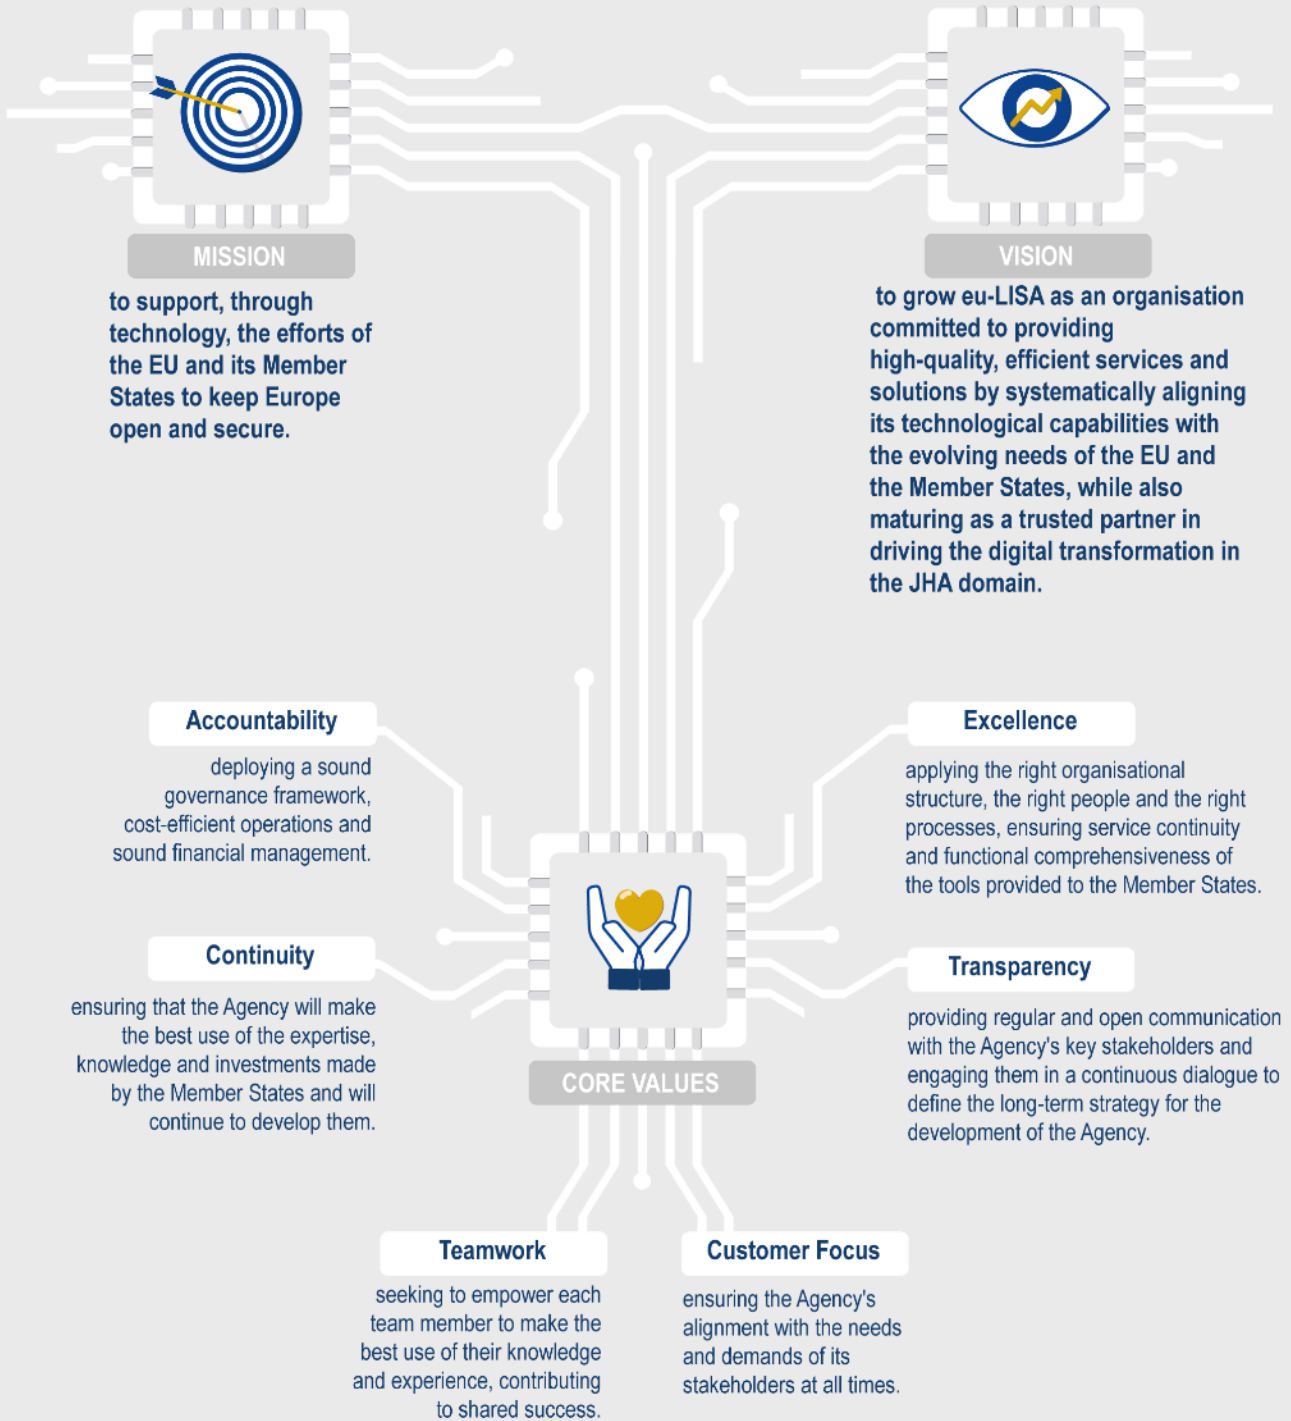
MISSION

to support, through technology, the efforts of the EU and its Member States to keep Europe open and secure.

VISION

to grow eu-LISA as an organisation committed to providing high-quality, efficient services and solutions by systematically aligning its technological capabilities with the evolving needs of the EU and the Member States, while also maturing as a trusted partner in driving the digital transformation in the JHA domain.

Accountability

deploying a sound governance framework, cost-efficient operations and sound financial management.

Excellence

applying the right organisational structure, the right people and the right processes, ensuring service continuity and functional comprehensiveness of the tools provided to the Member States.

Continuity

ensuring that the Agency will make the best use of the expertise, knowledge and investments made by the Member States and will continue to develop them.

Transparency

providing regular and open communication with the Agency's key stakeholders and engaging them in a continuous dialogue to define the long-term strategy for the development of the Agency.

CORE VALUES

Teamwork

seeking to empower each team member to make the best use of their knowledge and experience, contributing to shared success.

Customer Focus

ensuring the Agency's alignment with the needs and demands of its stakeholders at all times.